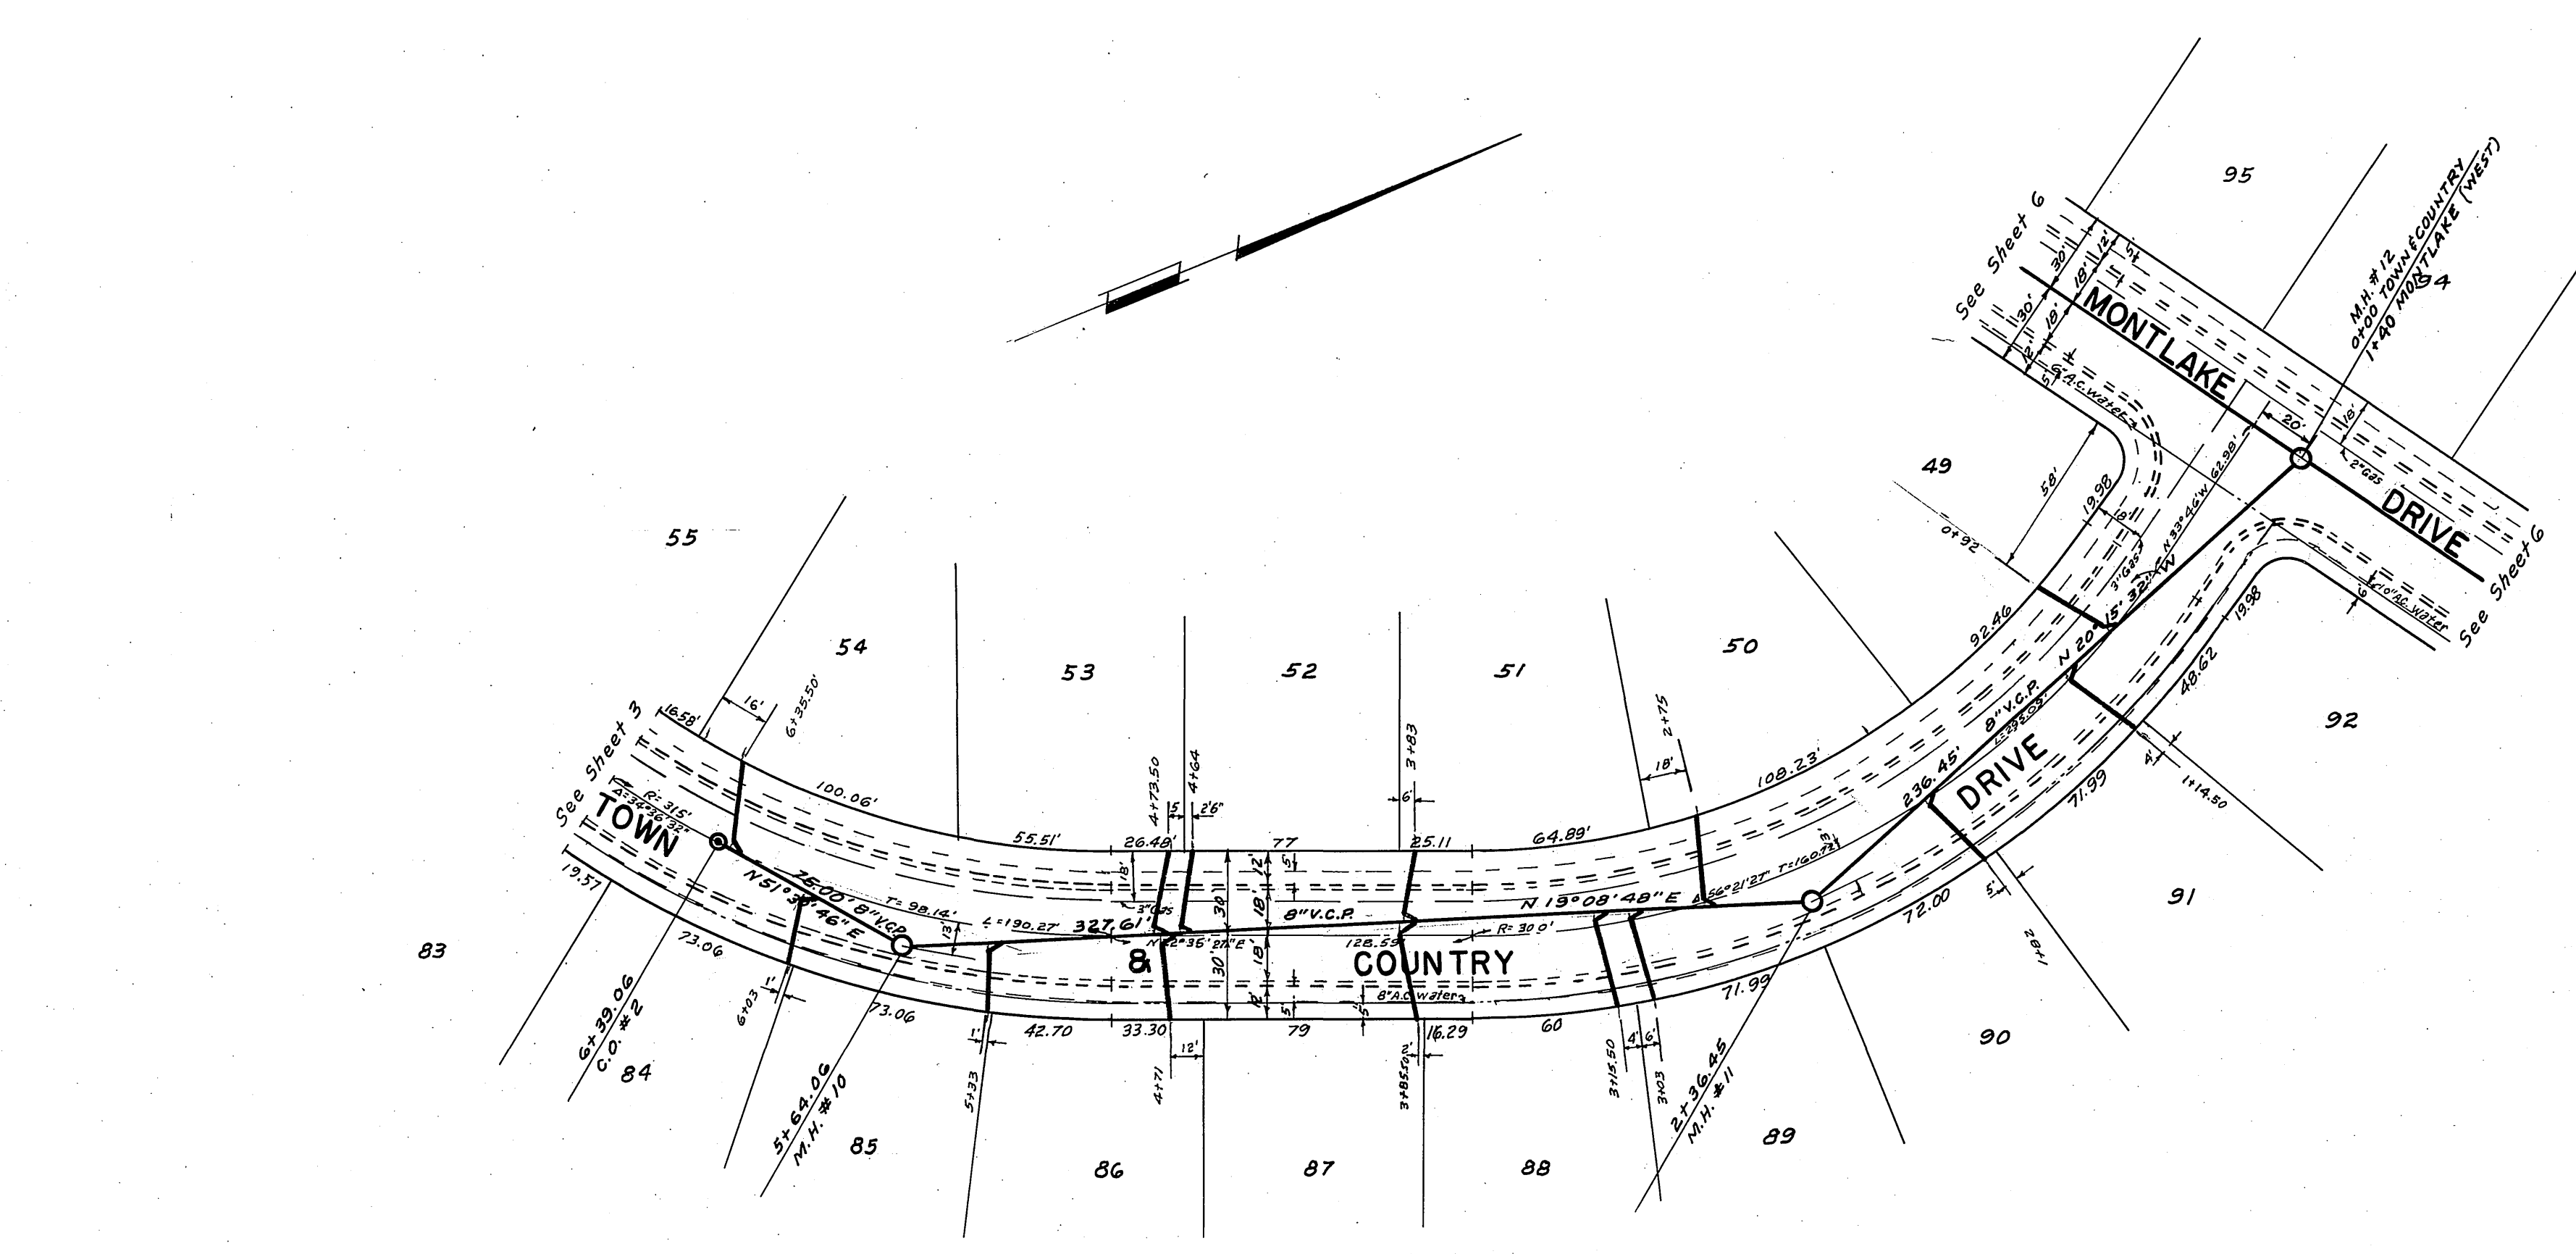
95

See Sheet 6

MONTLAKE

DRIVE

M.H. #12
0+00 TOWN & COUNTRY
1+40 MONTLAKE (WEST)

94

30'
30'
18'
18'
12'
12'
5'
5'
6"A.C. water
20'
18'
2"Gas
58'
19.98
18'
3"Gas
N 33°46'W 62.98'
W
15' 32"
N 20°
10"A.C. water
See Sheet 6
6'
19.98

49

0+92

92.46

50

92

48.62

4'

1+14.50

55

54

53

52

51

16.58'

16'

6+35.50'

See Sheet 3

R= 315'
Δ= 34°36'32"

TOWN

100.06'

55.51'

26.48'

4+73.50

4+64

5

2'6"

77

3+83

6'

25.11

64.89'

2+75

18'

108.23'

236.45'

8" V.C.P.

L= 298.09'

DRIVE

71.99

91

18'

3"Gas

30'

18'

12'

5'

8" V.C.P.

N 19°08'48"E

Δ= 56°21'27"

T= 160.73'

13'

N 51°38'46"E

75.00' 8" V.C.P.

T= 98.14'

L= 190.27

327.61'

N 42°35'27"E

128.59

R= 300'

72.00

5'

1+82

19.57

13'

83

73.06

&

30'

18'

6'

COUNTRY

8"A.C. water

5'

5'

71.99

73.06

6+03

1'

1'

42.70

33.30

79

16.29

60

90

6+39.06
C.O. #2

84

5+64.06
M.H. #10

85

5+33

86

4+71

12'

87

3+85.10

88

3+15.50

4'

6'

3+03

2+36.45
M.H. #11

89